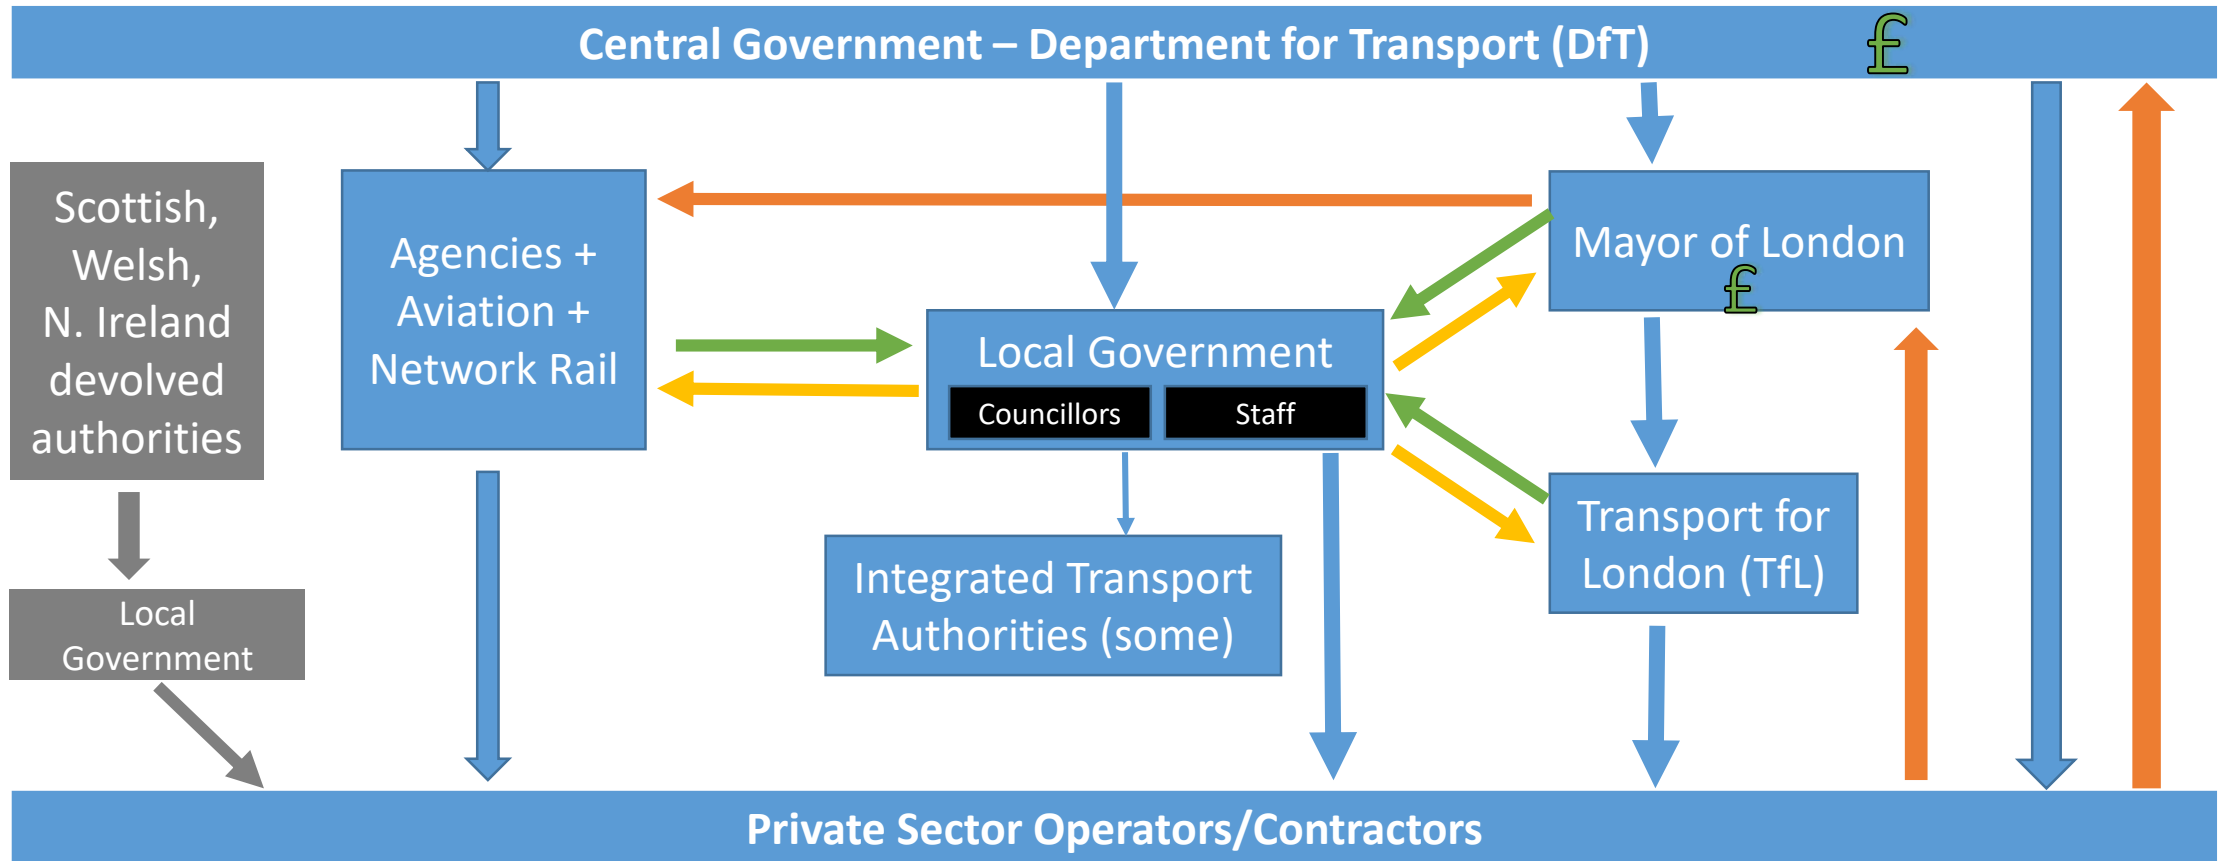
Central Government – Department for Transport (DfT) £

Scottish, Welsh, N. Ireland devolved authorities

Local Government

Agencies + Aviation + Network Rail

Local Government

Councillors

Staff

Integrated Transport Authorities (some)

Mayor of London £

Transport for London (TfL)

Private Sector Operators/Contractors